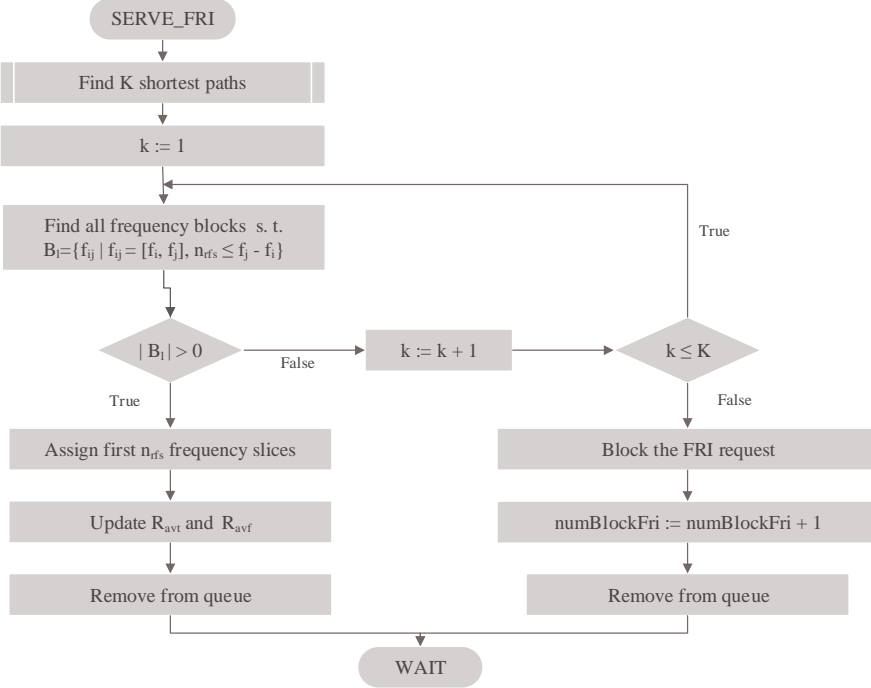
SERVE_FRI

Find K shortest paths

k := 1

True

Find all frequency blocks s. t. $B_l=\{f_{ij} \mid f_{ij} = [f_i, f_j], n_{rfs} \leq f_j - f_i\}$

$| B_l | > 0$

False

k := k + 1

$k \leq K$

True

False

Assign first $n_{rfs}$ frequency slices

Block the FRI request

Update $R_{avt}$ and $R_{avf}$

numBlockFri := numBlockFri + 1

Remove from queue

Remove from queue

WAIT